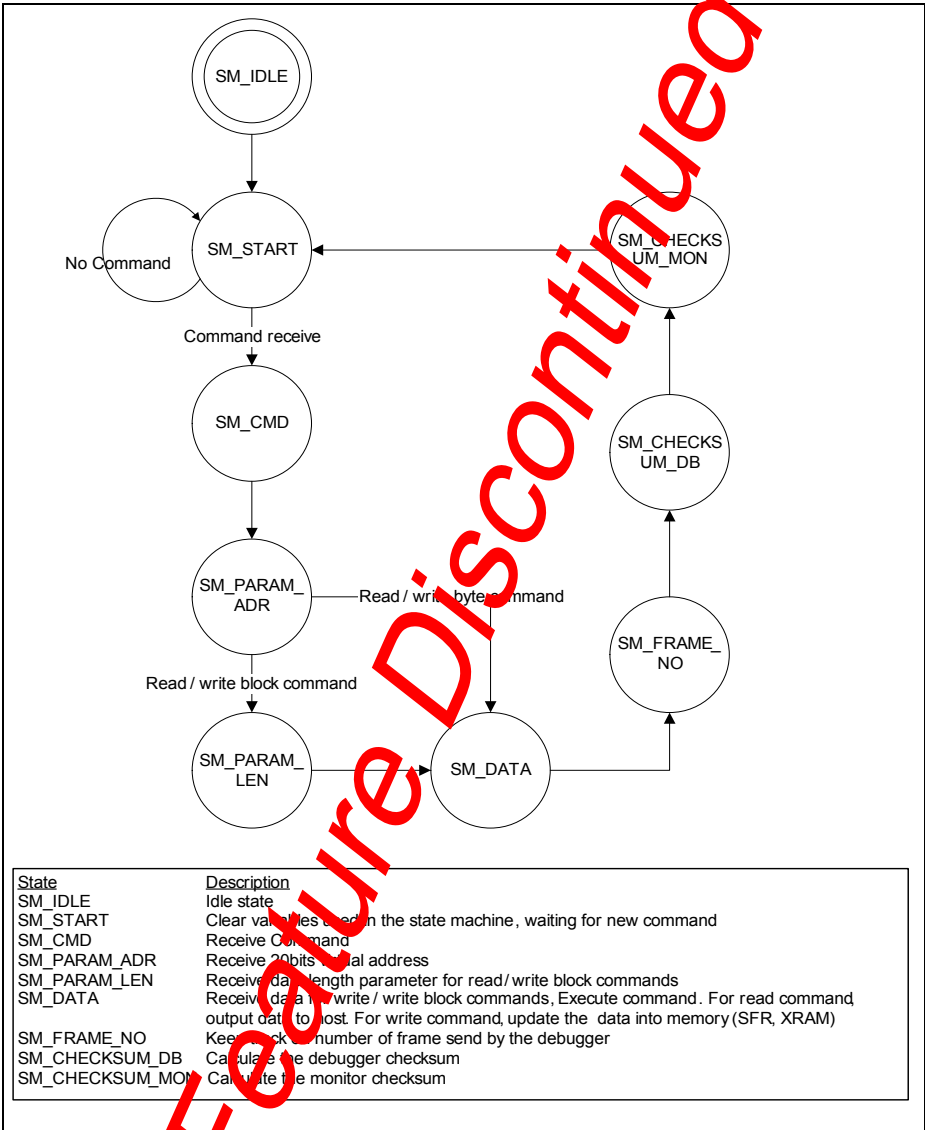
SM_IDLE

No Command

SM_START

SM_CHECKSUM_MON

Command receive

SM_CMD

SM_CHECKSUM_DB

SM_PARAM_ADR

Read / write byte command

SM_FRAME_NO

Read / write block command

SM_PARAM_LEN

SM_DATA

Feature Discontinued

| State | Description |
|---|---|
| SM_IDLE | Idle state |
| SM_START | Clear variables used in the state machine, waiting for new command |
| SM_CMD | Receive Command |
| SM_PARAM_ADR | Receive 20bits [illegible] address |
| SM_PARAM_LEN | Receive data length parameter for read / write block commands |
| SM_DATA | Receive data for write / write block commands, Execute command. For read command, output data to host. For write command, update the data into memory (SFR, XRAM) |
| SM_FRAME_NO | Keep track the number of frame send by the debugger |
| SM_CHECKSUM_DB | Calculate the debugger checksum |
| SM_CHECKSUM_MON | Calculate the monitor checksum |